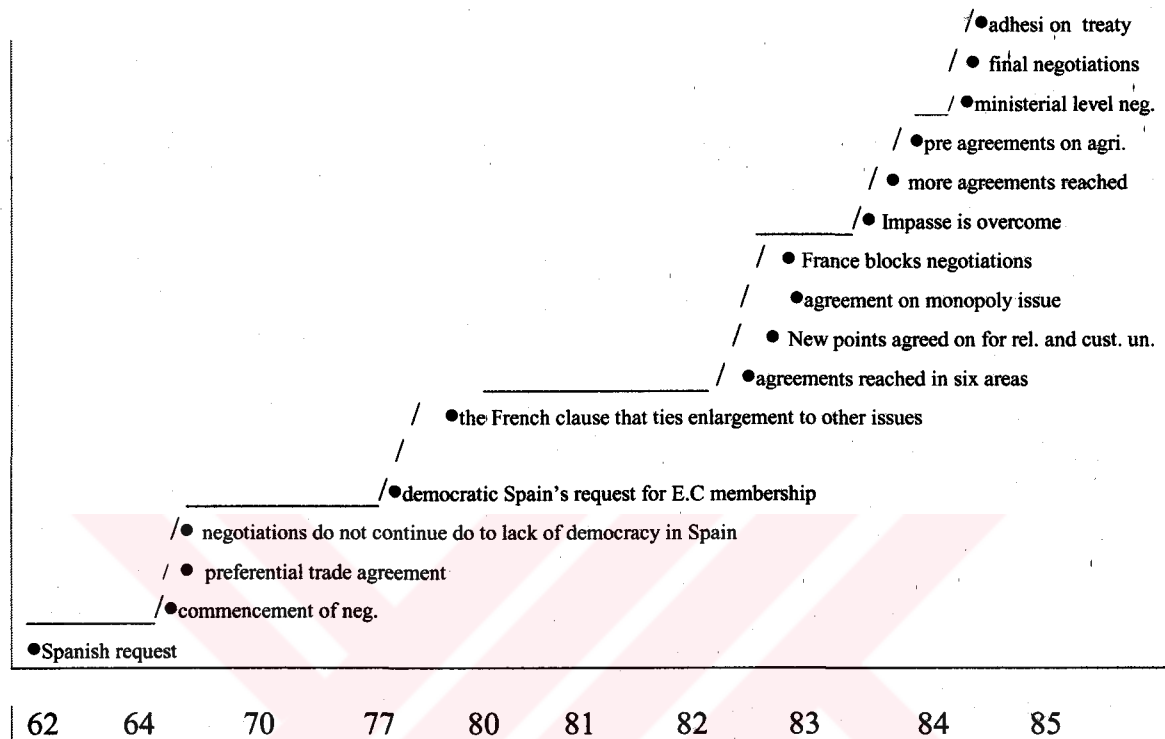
adhesi on treaty
final negotiations
ministerial level neg.
pre agreements on agri.
more agreements reached
Impasse is overcome
France blocks negotiations
agreement on monopoly issue
New points agreed on for rel. and cust. un.
agreements reached in six areas
the French clause that ties enlargement to other issues
democratic Spain's request for E.C membership
negotiations do not continue do to lack of democracy in Spain
preferential trade agreement
commencement of neg.
Spanish request

62 64 70 77 80 81 82 83 84 85